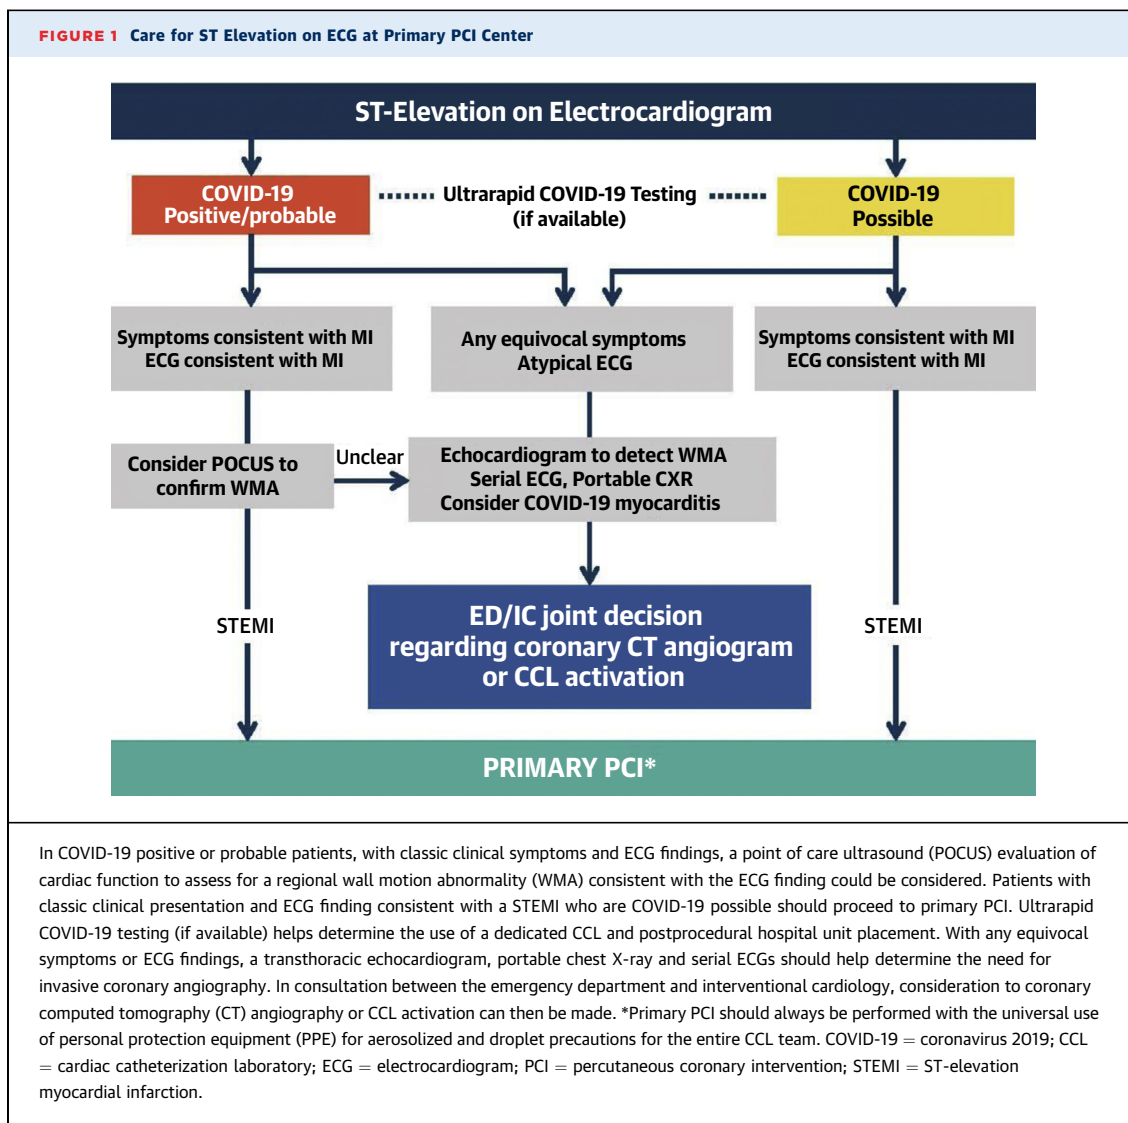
FIGURE 1 Care for ST Elevation on ECG at Primary PCI Center

ST-Elevation on Electrocardiogram

COVID-19 Positive/probable

Ultrarapid COVID-19 Testing (if available)

COVID-19 Possible

Symptoms consistent with MI
ECG consistent with MI

Any equivocal symptoms
Atypical ECG

Symptoms consistent with MI
ECG consistent with MI

Consider POCUS to confirm WMA

Unclear

Echocardiogram to detect WMA
Serial ECG, Portable CXR
Consider COVID-19 myocarditis

STEMI

ED/IC joint decision regarding coronary CT angiogram or CCL activation

STEMI

PRIMARY PCI*

In COVID-19 positive or probable patients, with classic clinical symptoms and ECG findings, a point of care ultrasound (POCUS) evaluation of cardiac function to assess for a regional wall motion abnormality (WMA) consistent with the ECG finding could be considered. Patients with classic clinical presentation and ECG finding consistent with a STEMI who are COVID-19 possible should proceed to primary PCI. Ultrarapid COVID-19 testing (if available) helps determine the use of a dedicated CCL and postprocedural hospital unit placement. With any equivocal symptoms or ECG findings, a transthoracic echocardiogram, portable chest X-ray and serial ECGs should help determine the need for invasive coronary angiography. In consultation between the emergency department and interventional cardiology, consideration to coronary computed tomography (CT) angiography or CCL activation can then be made. *Primary PCI should always be performed with the universal use of personal protection equipment (PPE) for aerosolized and droplet precautions for the entire CCL team. COVID-19 = coronavirus 2019; CCL = cardiac catheterization laboratory; ECG = electrocardiogram; PCI = percutaneous coronary intervention; STEMI = ST-elevation myocardial infarction.